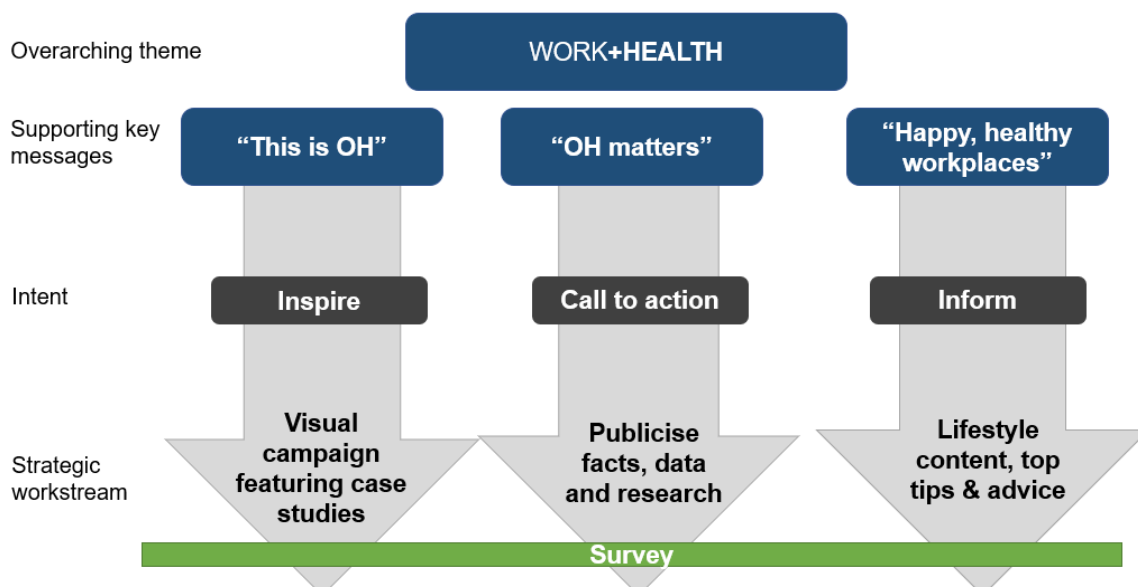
Overarching theme

WORK+HEALTH

Supporting key messages

“This is OH”

“OH matters”

“Happy, healthy workplaces”

Intent

Inspire

Call to action

Inform

Strategic workstream

Visual campaign featuring case studies

Publicise facts, data and research

Lifestyle content, top tips & advice

Survey